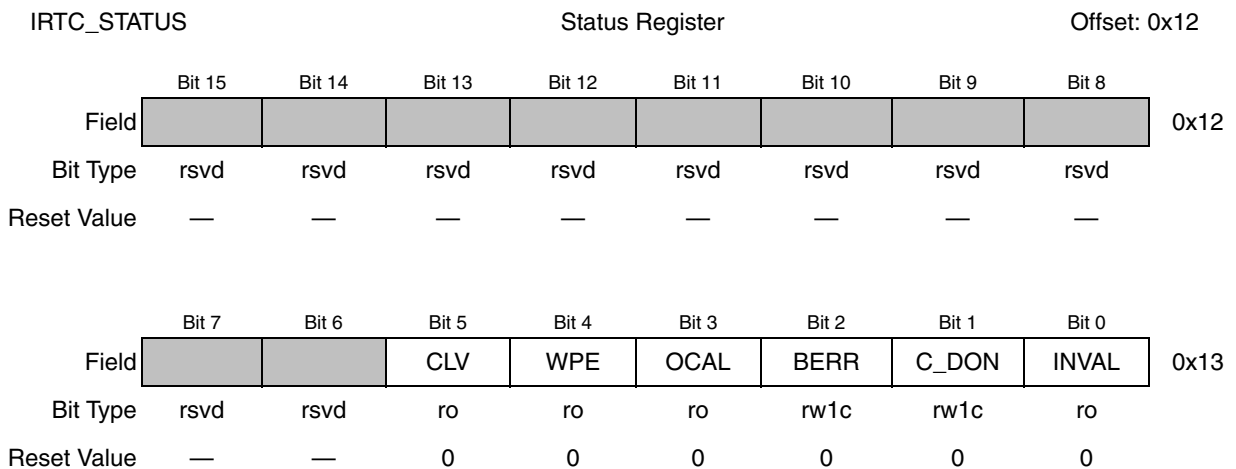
IRTC_STATUS Status Register Offset: 0x12

| | Bit 15 | Bit 14 | Bit 13 | Bit 12 | Bit 11 | Bit 10 | Bit 9 | Bit 8 | |
|---|---|---|---|---|---|---|---|---|---|
| Field | | | | | | | | | 0x12 |
| Bit Type | rsvd | rsvd | rsvd | rsvd | rsvd | rsvd | rsvd | rsvd | |
| Reset Value | — | — | — | — | — | — | — | — | |

| | Bit 7 | Bit 6 | Bit 5 | Bit 4 | Bit 3 | Bit 2 | Bit 1 | Bit 0 | |
|---|---|---|---|---|---|---|---|---|---|
| Field | | | CLV | WPE | OCAL | BERR | C_DON | INVAL | 0x13 |
| Bit Type | rsvd | rsvd | ro | ro | ro | rw1c | rw1c | ro | |
| Reset Value | — | — | 0 | 0 | 0 | 0 | 0 | 0 | |